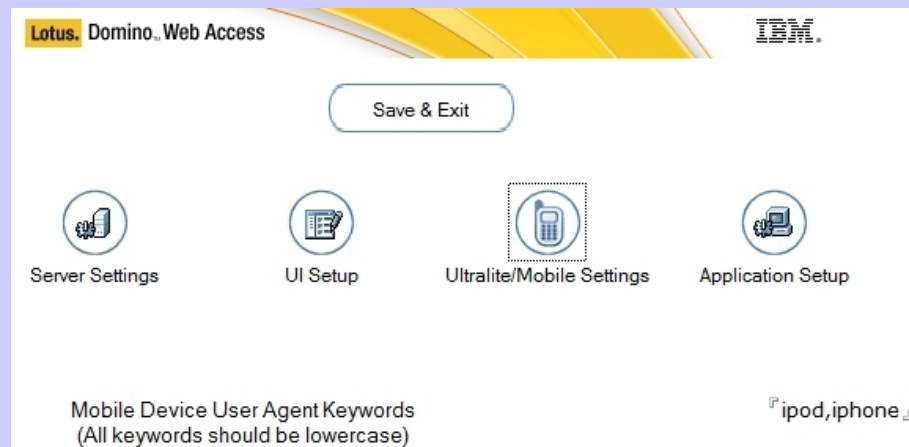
Lotus. Domino. Web Access

IBM.

Save & Exit

Server Settings

UI Setup

Ultralite/Mobile Settings

Application Setup

Mobile Device User Agent Keywords
(All keywords should be lowercase)

『ipod,iphone』